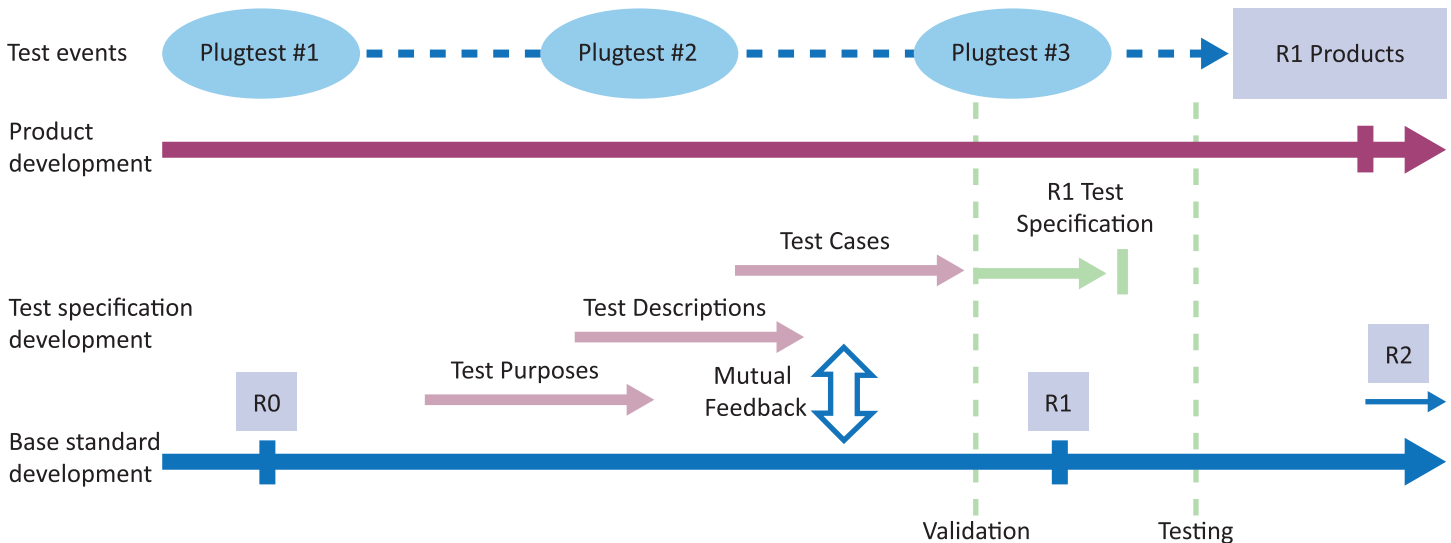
Test events
Plugtest #1
Plugtest #2
Plugtest #3
R1 Products

Product development

R1 Test Specification

Test Cases

Test specification development

Test Descriptions

Test Purposes

Mutual Feedback

R2

R0

R1

Base standard development

Validation

Testing